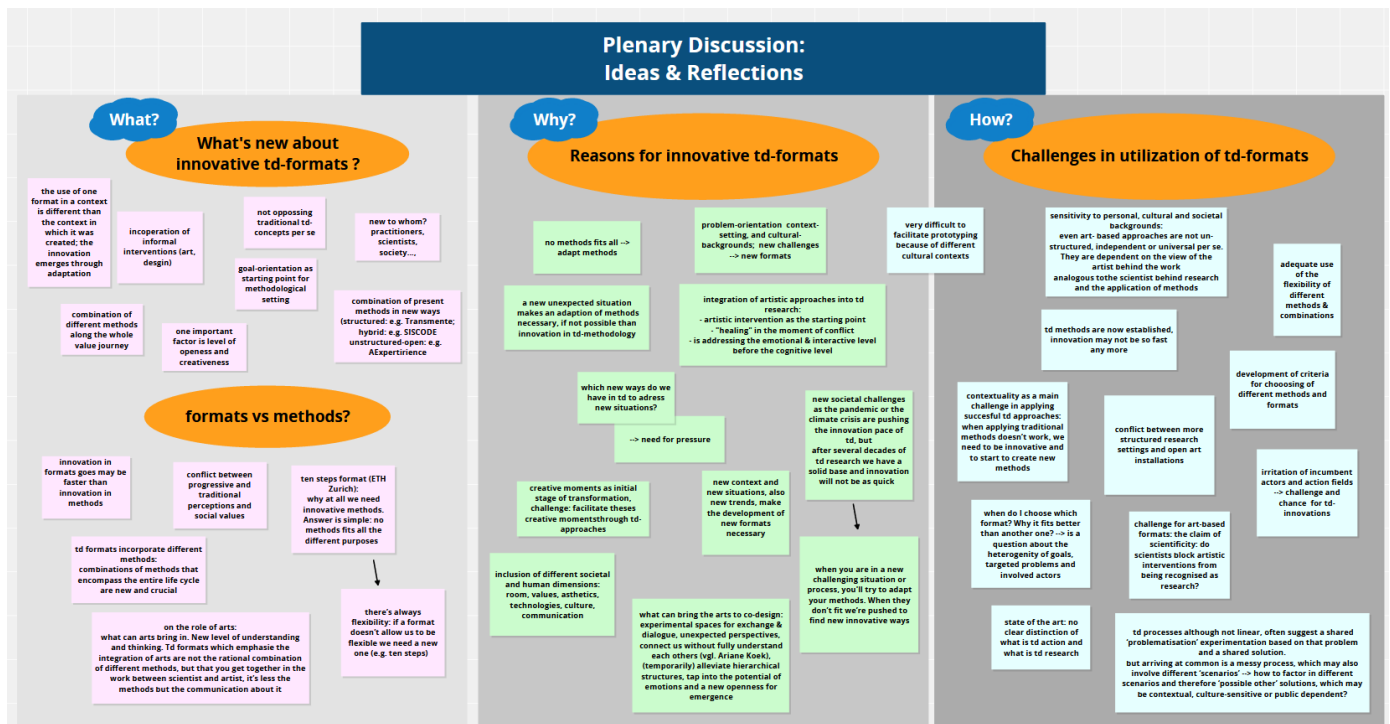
Plenary Discussion:
Ideas & Reflections

What?

What's new about innovative td-formats ?

the use of one format in a context is different than the context in which it was created; the innovation emerges through adaptation

incoperation of informal interventions (art, desgin)

not opposing traditional td-concepts per se

new to whom? practitioners, scientists, society...,

goal-orientation as starting point for methodological setting

combination of different methods along the whole value journey

one important factor is level of openess and creativeness

combination of present methods in new ways (structured: e.g. Transmente; hybrid: e.g. SISCODE unstructured-open: e.g. AExpertirience

formats vs methods?

innovation in formats goes may be faster than innovation in methods

conflict between progressive and traditional perceptions and social values

ten steps format (ETH Zurich): why at all we need innovative methods. Answer is simple: no methods fits all the different purposes

td formats incorporate different methods: combinations of methods that encompass the entire life cycle are new and crucial

there's always flexibility: if a format doesn't allow us to be flexible we need a new one (e.g. ten steps)

on the role of arts: what can arts bring in. New level of understanding and thinking. Td formats which emphasie the integration of arts are not the rational combination of different methods, but that you get together in the work between scientist and artist, it's less the methods but the communication about it

Why?

Reasons for innovative td-formats

no methods fits all --> adapt methods

problem-orientation context-setting, and cultural-backgrounds; new challenges --> new formats

very difficult to facilitate prototyping because of different cultural contexts

a new unexpected situation makes an adaption of methods necessary, if not possible than innovation in td-methodology

integration of artistic approaches into td research:
- artistic intervention as the starting point
- "healing" in the moment of conflict
- is addressing the emotional & interactive level before the cognitive level

which new ways do we have in td to adress new situations?

--> need for pressure

new societal challenges as the pandemic or the climate crisis are pushing the innovation pace of td, but after several decades of td research we have a solid base and innovation will not be as quick

creative moments as initial stage of transformation, challenge: facilitate theses creative momentsthrough td-approaches

new context and new situations, also new trends, make the development of new formats necessary

inclusion of different societal and human dimensions: room, values, asthetics, technologies, culture, communication

when you are in a new challenging situation or process, you'll try to adapt your methods. When they don't fit we're pushed to find new innovative ways

what can bring the arts to co-design: experimental spaces for exchange & dialogue, unexpected perspectives, connect us without fully understand each others (vgl. Ariane Koek), (temporarily) alleviate hierarchical structures, tap into the potential of emotions and a new openness for emergence

How?

Challenges in utilization of td-formats

sensitivity to personal, cultural and societal backgrounds:
even art- based approaches are not un-structured, independent or universal per se. They are dependent on the view of the artist behind the work analogous tothe scientist behind research and the application of methods

adequate use of the flexibility of different methods & combinations

td methods are now established, innovation may not be so fast any more

development of criteria for chooosing of different methods and formats

contextuality as a main challenge in applying succesful td approaches: when applying traditional methods doesn't work, we need to be innovative and to start to create new methods

conflict between more structured research settings and open art installations

irritation of incumbent actors and action fields --> challenge and chance for td-innovations

when do I choose which format? Why it fits better than another one? --> is a question about the heterogenity of goals, targeted problems and involved actors

challenge for art-based formats: the claim of scientificity: do scientists block artistic interventions from being recognised as research?

state of the art: no clear distinction of what is td action and what is td research

td processes although not linear, often suggest a shared 'problematisation' experimentation based on that problem and a shared solution.
but arriving at common is a messy process, which may also involve different 'scenarios' --> how to factor in different scenarios and therefore 'possible other' solutions, which may be contextual, culture-sensitive or public dependent?